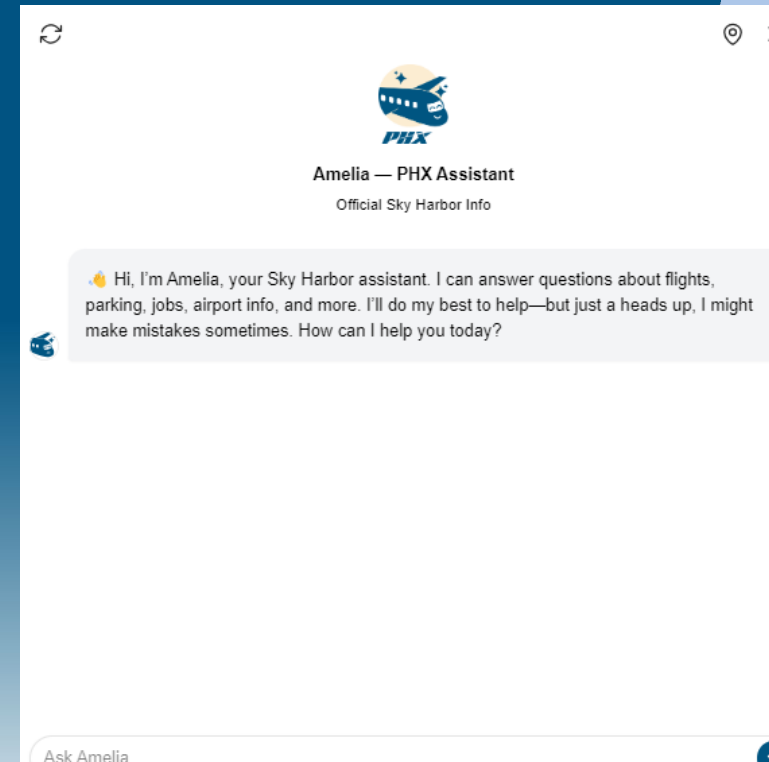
PHX

Amelia — PHX Assistant

Official Sky Harbor Info

👋 Hi, I'm Amelia, your Sky Harbor assistant. I can answer questions about flights, parking, jobs, airport info, and more. I'll do my best to help—but just a heads up, I might make mistakes sometimes. How can I help you today?

Ask Amelia